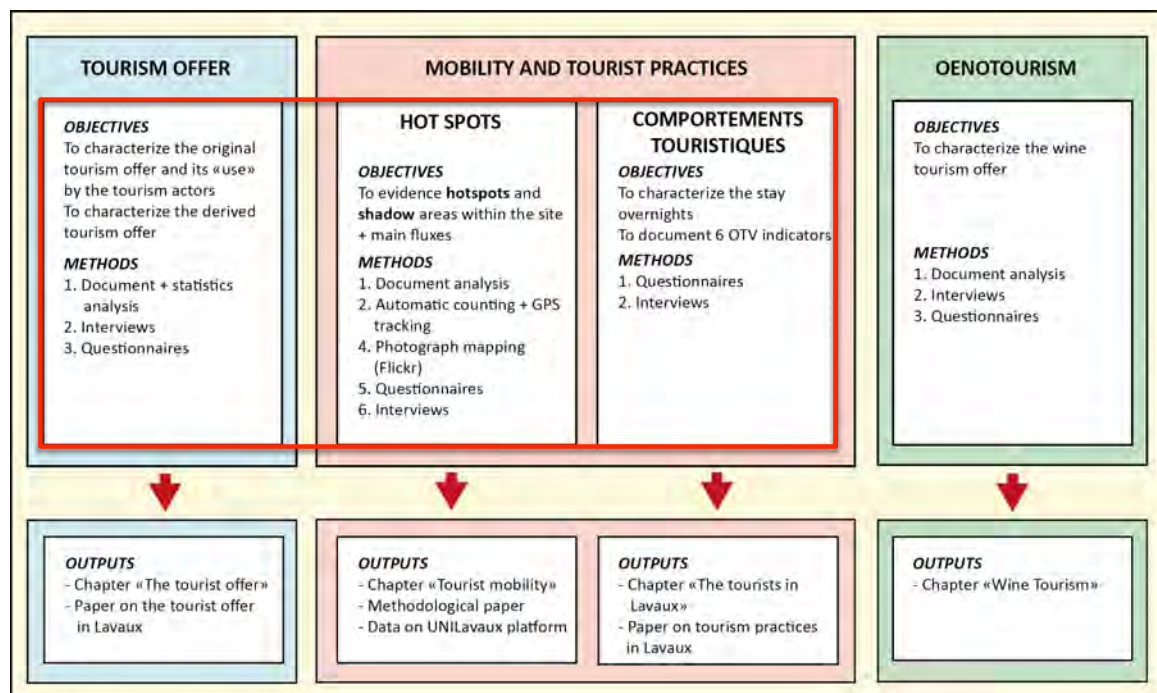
TOURISM OFFER

OBJECTIVES
To characterize the original tourism offer and its «use» by the tourism actors
To characterize the derived tourism offer

METHODS
1. Document + statistics analysis
2. Interviews
3. Questionnaires

MOBILITY AND TOURIST PRACTICES

HOT SPOTS

OBJECTIVES
To evidence **hotspots** and **shadow** areas within the site + main fluxes

METHODS
1. Document analysis
2. Automatic counting + GPS tracking
4. Photograph mapping (Flickr)
5. Questionnaires
6. Interviews

COMPORTEMENTS TOURISTIQUES

OBJECTIVES
To characterize the stay overnights
To document 6 OTV indicators

METHODS
1. Questionnaires
2. Interviews

OENOTOURISM

OBJECTIVES
To characterize the wine tourism offer

METHODS
1. Document analysis
2. Interviews
3. Questionnaires

OUTPUTS
- Chapter «The tourist offer»
- Paper on the tourist offer in Lavaux

OUTPUTS
- Chapter «Tourist mobility»
- Methodological paper
- Data on UNILavaux platform

OUTPUTS
- Chapter «The tourists in Lavaux»
- Paper on tourism practices in Lavaux

OUTPUTS
- Chapter «Wine Tourism»